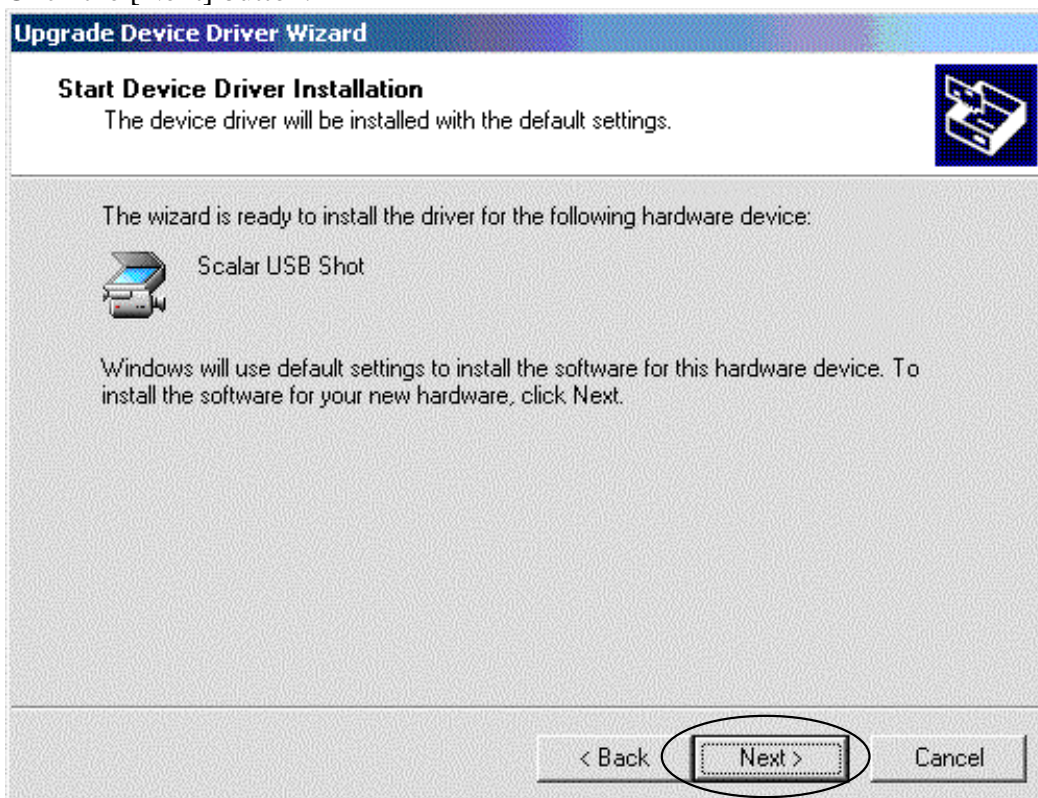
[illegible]

Upgrade Device Driver Wizard

Start Device Driver Installation
The device driver will be installed with the default settings.

The wizard is ready to install the driver for the following hardware device:

Scalar USB Shot

Windows will use default settings to install the software for this hardware device. To install the software for your new hardware, click Next.

< Back Next > Cancel